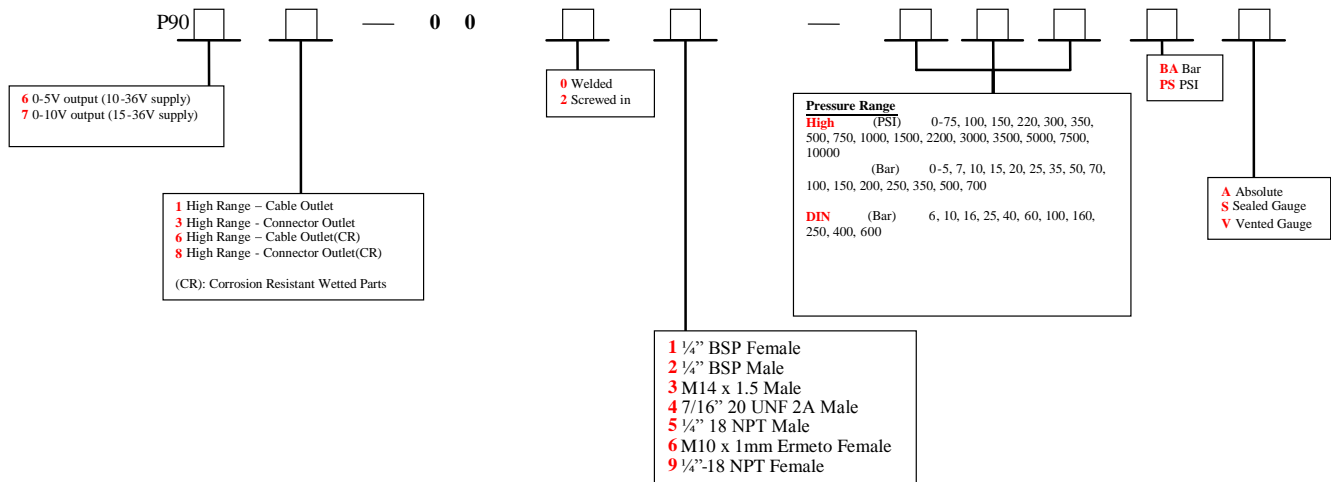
P90 — 0 0 —

6 0-5V output (10-36V supply)
7 0-10V output (15-36V supply)

1 High Range – Cable Outlet
3 High Range - Connector Outlet
6 High Range – Cable Outlet(CR)
8 High Range - Connector Outlet(CR)

(CR): Corrosion Resistant Wetted Parts

0 Welded
2 Screwed in

1 ¼" BSP Female
2 ¼" BSP Male
3 M14 x 1.5 Male
4 7/16" 20 UNF 2A Male
5 ¼" 18 NPT Male
6 M10 x 1mm Ermeto Female
9 ¼"-18 NPT Female

Pressure Range
High (PSI) 0-75, 100, 150, 220, 300, 350, 500, 750, 1000, 1500, 2200, 3000, 3500, 5000, 7500, 10000
(Bar) 0-5, 7, 10, 15, 20, 25, 35, 50, 70, 100, 150, 200, 250, 350, 500, 700

DIN (Bar) 6, 10, 16, 25, 40, 60, 100, 160, 250, 400, 600

BA Bar
PS PSI

A Absolute
S Sealed Gauge
V Vented Gauge